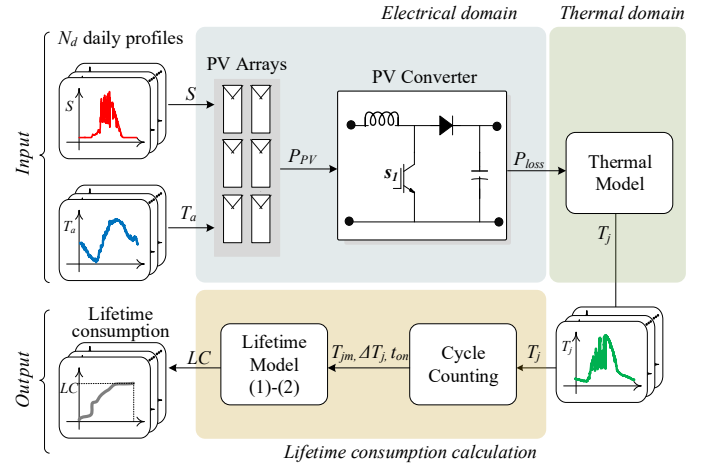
Electrical domain

Thermal domain

Input

$N_d$ daily profiles

$S$

$S$

$T_a$

$T_a$

PV Arrays

$P_{PV}$

PV Converter

$s_1$

$P_{loss}$

Thermal Model

$T_j$

Output

Lifetime consumption

$LC$

$LC$

Lifetime Model (1)-(2)

$T_{jm}$, $\Delta T_j$, $t_{on}$

Cycle Counting

$T_j$

$T_j$

Lifetime consumption calculation